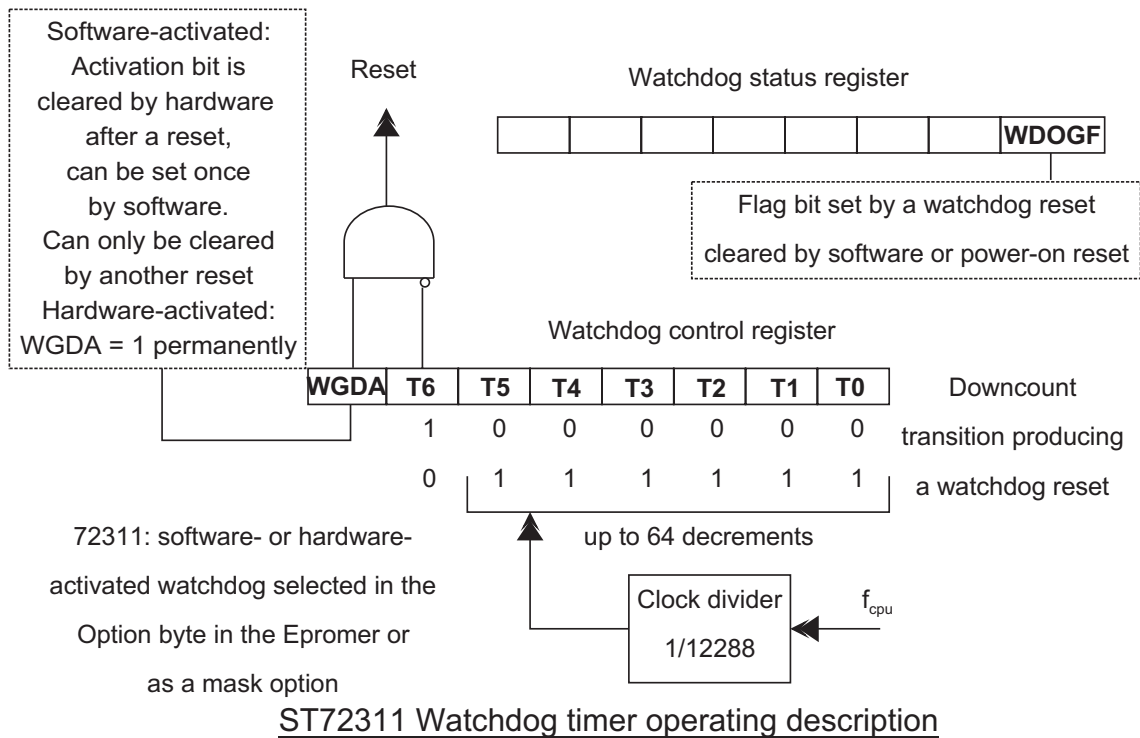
Software-activated:
Activation bit is cleared by hardware after a reset, can be set once by software. Can only be cleared by another reset
Hardware-activated:
WGDA = 1 permanently

Reset

Watchdog status register

| | | | | | | | WDOGF |
|---|---|---|---|---|---|---|---|

Flag bit set by a watchdog reset
cleared by software or power-on reset

Watchdog control register

| WGDA | T6 | T5 | T4 | T3 | T2 | T1 | T0 |
|---|---|---|---|---|---|---|---|
| | 1 | 0 | 0 | 0 | 0 | 0 | 0 |
| | 0 | 1 | 1 | 1 | 1 | 1 | 1 |

Downcount transition producing a watchdog reset

up to 64 decrements

72311: software- or hardware-activated watchdog selected in the Option byte in the Epromer or as a mask option

Clock divider
1/12288

$f_{cpu}$

ST72311 Watchdog timer operating description